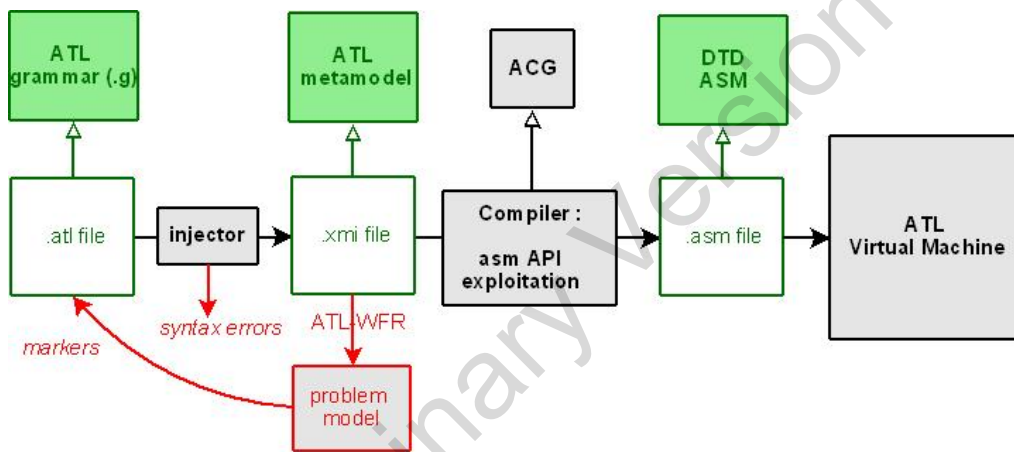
ATL grammar (.g)

ATL metamodel

ACG

DTD ASM

.atl file

injector

.xmi file

Compiler :

asm API exploitation

.asm file

ATL Virtual Machine

syntax errors

ATL-WFR

markers

problem model

Preliminary Version